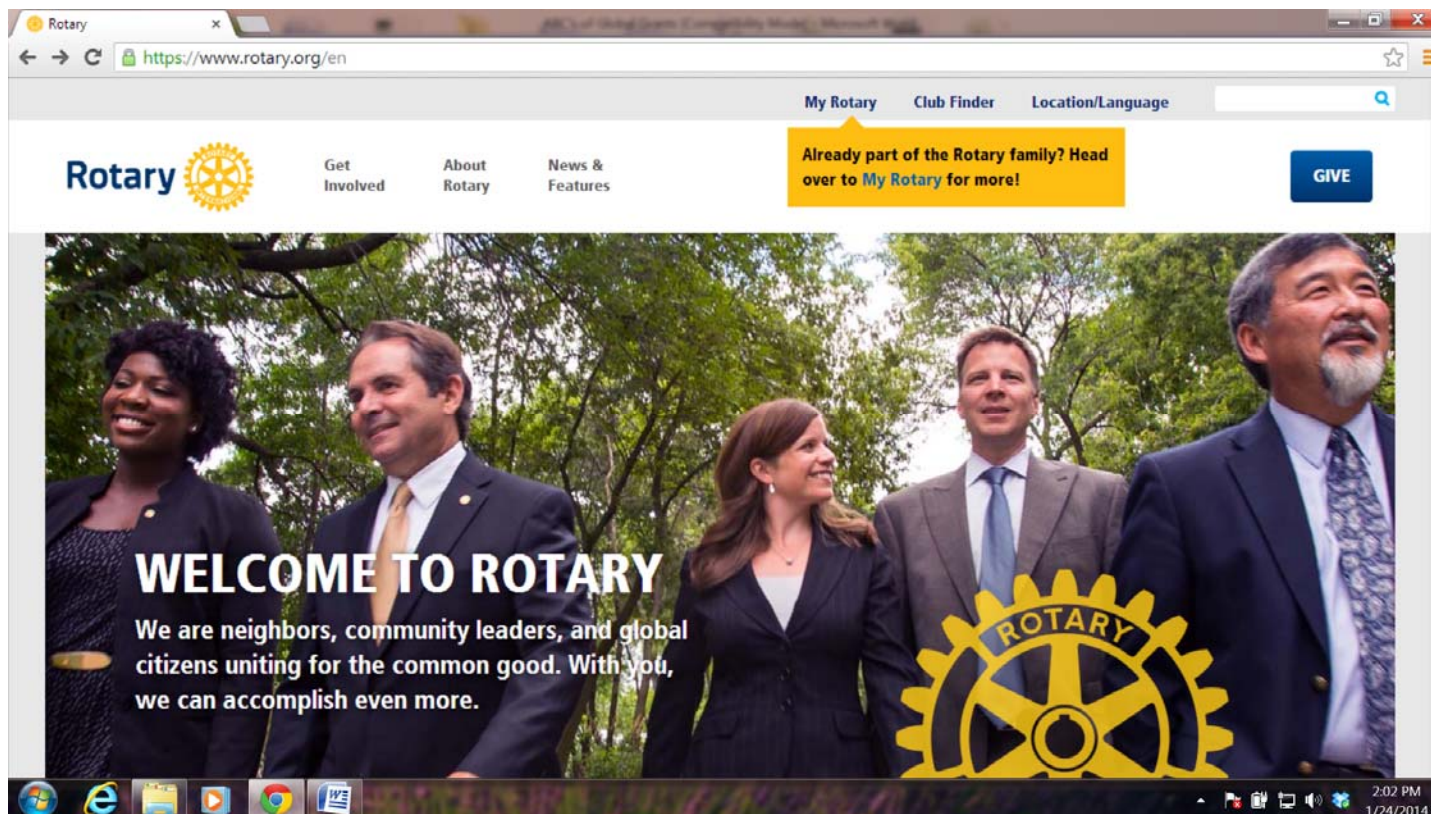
Rotary ×

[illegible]

https://www.rotary.org/en

My Rotary Club Finder Location/Language

Rotary

Get Involved

About Rotary

News & Features

Already part of the Rotary family? Head over to My Rotary for more!

GIVE

WELCOME TO ROTARY

We are neighbors, community leaders, and global citizens uniting for the common good. With you, we can accomplish even more.

ROTARY

2:02 PM
1/24/2014